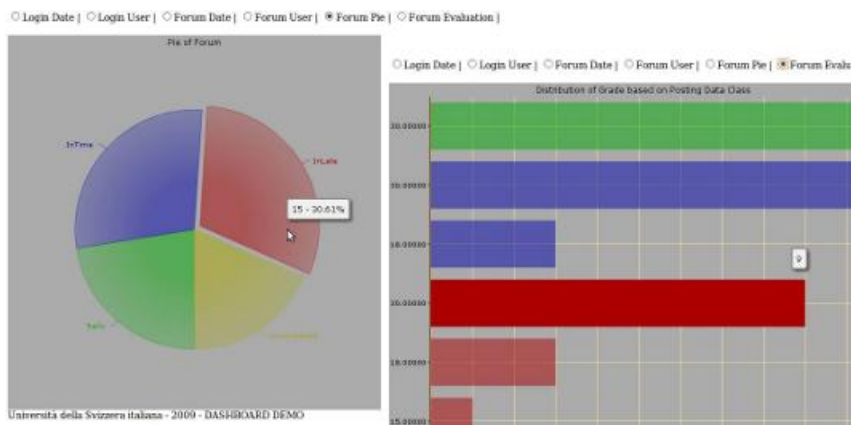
○ Login Date | ○ Login User | ○ Forum Date | ○ Forum User | ● Forum Pie | ○ Forum Evaluation |

Pie of Forum

InTime

InLate

15 - 30.61%

Early

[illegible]

Università della Svizzera italiana - 2009 - DASHBOARD DEMO

○ Login Date | ○ Login User | ○ Forum Date | ○ Forum User | ○ Forum Pie | ● Forum Evalu

Distribution of Grade based on Posting Data Class

20.00000

20.00000

18.00000

20.00000

18.00000

15.00000

9